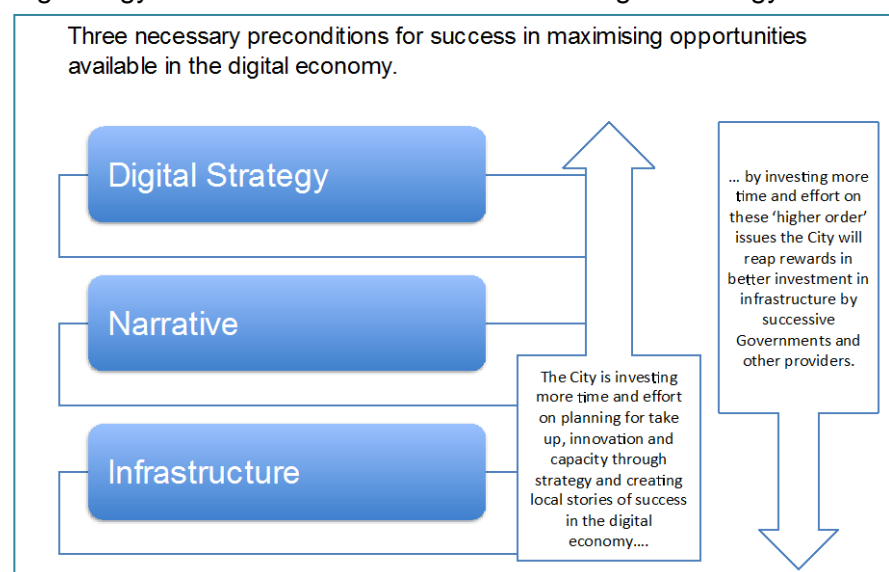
Three necessary preconditions for success in maximising opportunities available in the digital economy.

Digital Strategy

Narrative

Infrastructure

The City is investing more time and effort on planning for take up, innovation and capacity through strategy and creating local stories of success in the digital economy....

... by investing more time and effort on these 'higher order' issues the City will reap rewards in better investment in infrastructure by successive Governments and other providers.